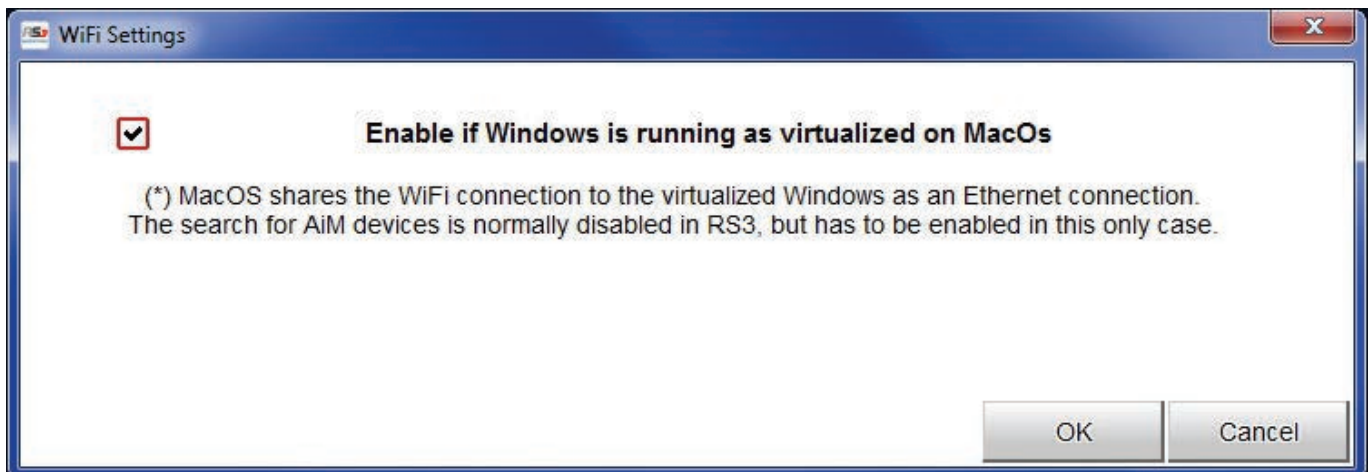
RS3 WiFi Settings

x

Enable if Windows is running as virtualized on MacOs

(*) MacOS shares the WiFi connection to the virtualized Windows as an Ethernet connection.
The search for AiM devices is normally disabled in RS3, but has to be enabled in this only case.

OK

Cancel